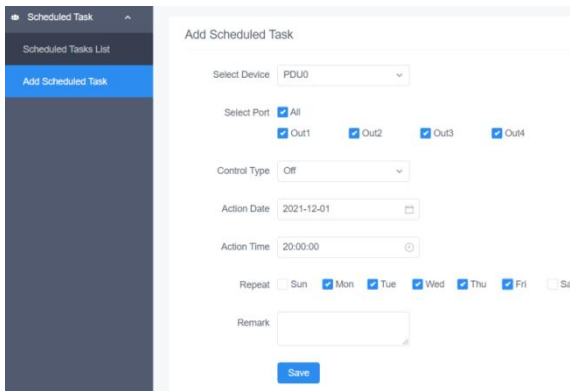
Scheduled Task
Scheduled Tasks List
Add Scheduled Task

Add Scheduled Task

Select Device PDU0
Select Port All
Out1 Out2 Out3 Out4
Control Type Off
Action Date 2021-12-01
Action Time 20:00:00
Repeat Sun Mon Tue Wed Thu Fri Sa
Remark
Save